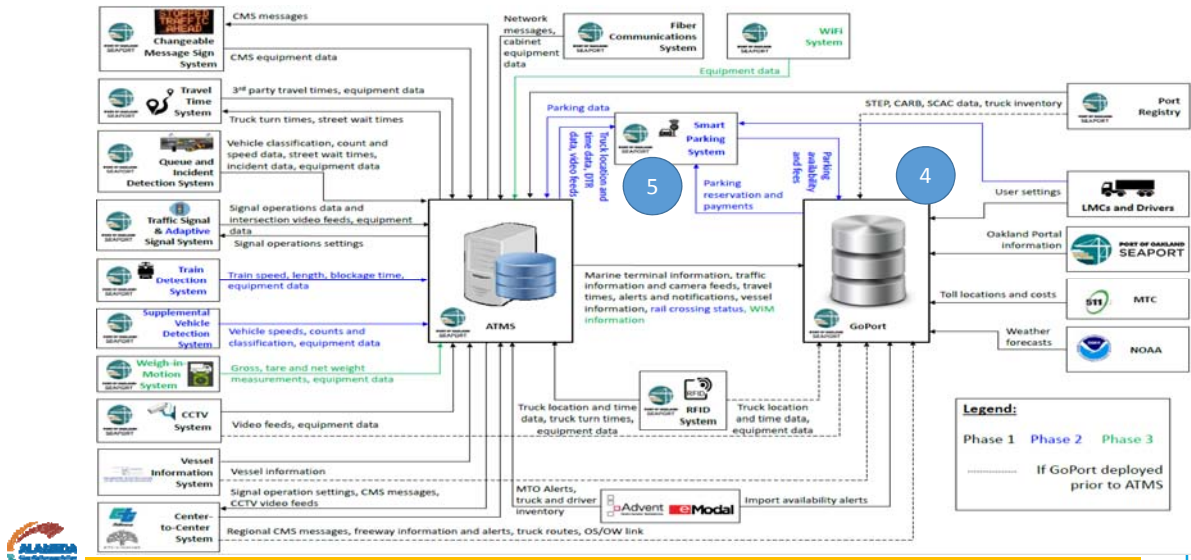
STOPPED TRAFFIC AHEAD
Changeable Message Sign System
CMS messages
CMS equipment data
Travel Time System
3rd party travel times, equipment data
Truck turn times, street wait times
Queue and Incident Detection System
Vehicle classification, count and speed data, street wait times, incident data, equipment data
Traffic Signal & Adaptive Signal System
Signal operations data and intersection video feeds, equipment data
Signal operations settings
Train Detection System
Train speed, length, blockage time, equipment data
Supplemental Vehicle Detection System
Vehicle speeds, counts and classification, equipment data
Weigh-in-Motion System
Gross, tare and net weight measurements, equipment data
CCTV System
Video feeds, equipment data
Vessel Information System
Vessel information
Center-to-Center System
Signal operation settings, CMS messages, CCTV video feeds
Regional CMS messages, freeway information and alerts, truck routes, OS/OW link
Network messages, cabinet equipment data
Fiber Communications System
WiFi System
Equipment data
Parking data
Smart Parking System
Truck location and time data, DTR data, video feeds
5
Parking availability and fees
Parking reservation and payments
4
STEP, CARB, SCAC data, truck inventory
Port Registry
User settings
LMCs and Drivers
Oakland Portal information
PORT OF OAKLAND SEAPORT
Toll locations and costs
511 MTC
Weather forecasts
NOAA
ATMS
Marine terminal information, traffic information and camera feeds, travel times, alerts and notifications, vessel information, rail crossing status, WIM information
GoPort
RFID System
Truck location and time data, truck turn times, equipment data
Truck location and time data, equipment data
MTO Alerts, truck and driver inventory
Advent eModal
Import availability alerts
Legend:
Phase 1 Phase 2 Phase 3
If GoPort deployed prior to ATMS
ALAMEDA